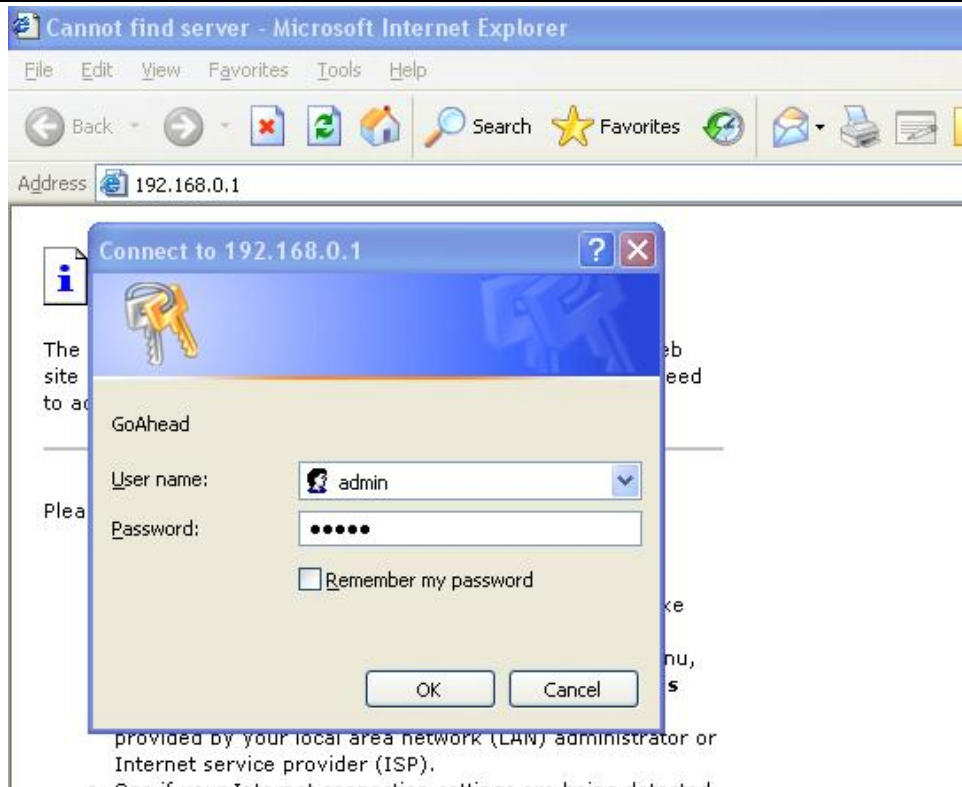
Cannot find server - Microsoft Internet Explorer

File Edit View Favorites Tools Help

Back Search Favorites

Address 192.168.0.1

The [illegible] eb site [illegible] eed to a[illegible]

Plea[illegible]

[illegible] ke

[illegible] nu, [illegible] s

provided by your local area network (LAN) administrator or Internet service provider (ISP).

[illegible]

Connect to 192.168.0.1

GoAhead

User name: admin

Password: •••••

Remember my password

OK Cancel